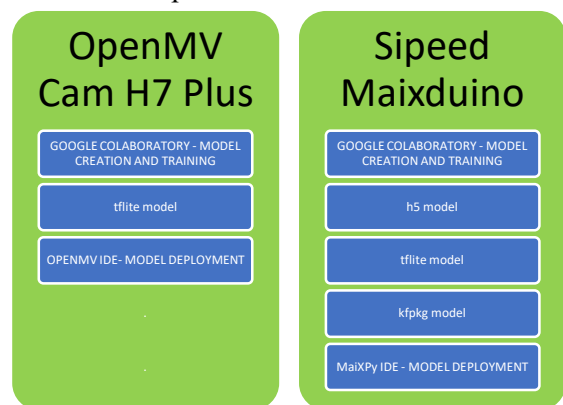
OpenMV Cam H7 Plus

GOOGLE COLABORATORY - MODEL CREATION AND TRAINING

tflite model

OPENMV IDE- MODEL DEPLOYMENT

.

.

Sipeed Maixduino

GOOGLE COLABORATORY - MODEL CREATION AND TRAINING

h5 model

tflite model

kfpkg model

MaiXPy IDE - MODEL DEPLOYMENT